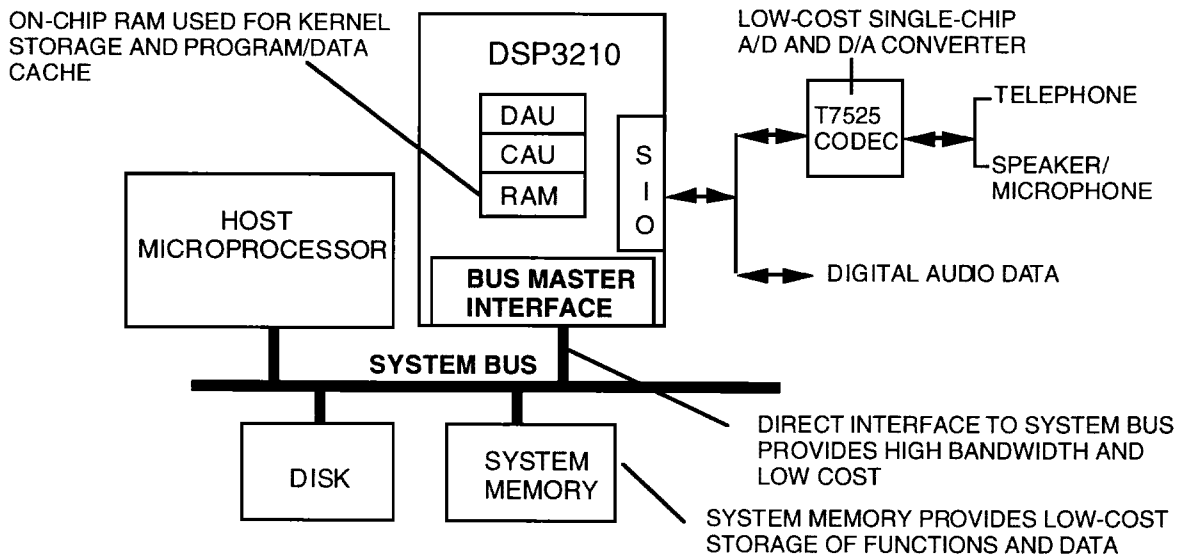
ON-CHIP RAM USED FOR KERNEL STORAGE AND PROGRAM/DATA CACHE

DSP3210

DAU

CAU

RAM

S
I
O

LOW-COST SINGLE-CHIP A/D AND D/A CONVERTER

T7525 CODEC

TELEPHONE

SPEAKER/ MICROPHONE

HOST MICROPROCESSOR

BUS MASTER INTERFACE

DIGITAL AUDIO DATA

SYSTEM BUS

DISK

SYSTEM MEMORY

DIRECT INTERFACE TO SYSTEM BUS PROVIDES HIGH BANDWIDTH AND LOW COST

SYSTEM MEMORY PROVIDES LOW-COST STORAGE OF FUNCTIONS AND DATA